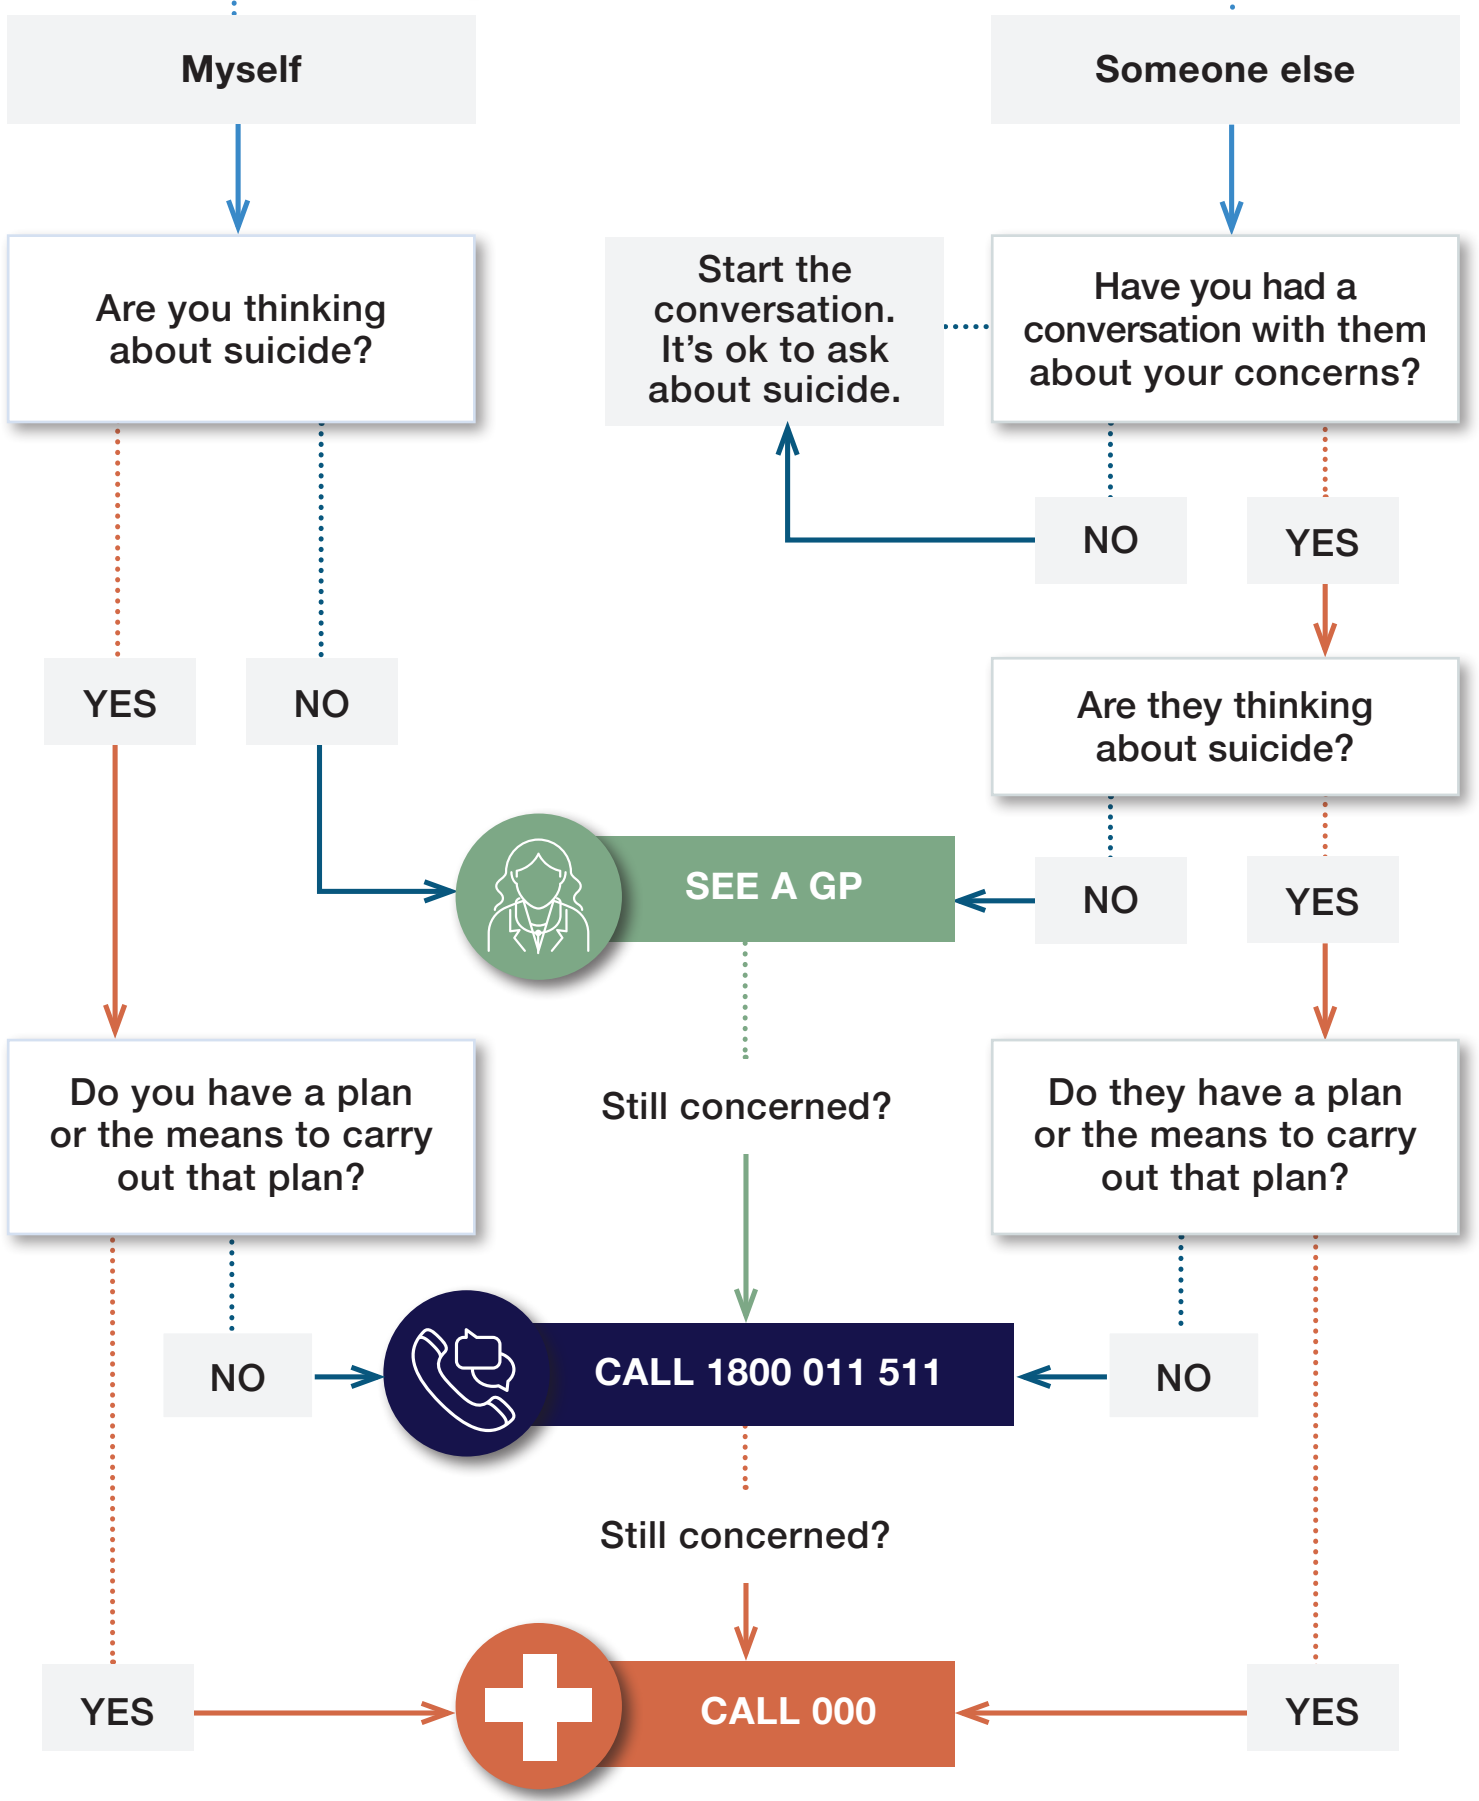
Myself

Someone else

Are you thinking about suicide?

Start the conversation. It's ok to ask about suicide.

Have you had a conversation with them about your concerns?

NO

YES

YES

NO

Are they thinking about suicide?

SEE A GP

NO

YES

Do you have a plan or the means to carry out that plan?

Still concerned?

Do they have a plan or the means to carry out that plan?

NO

CALL 1800 011 511

NO

Still concerned?

YES

CALL 000

YES